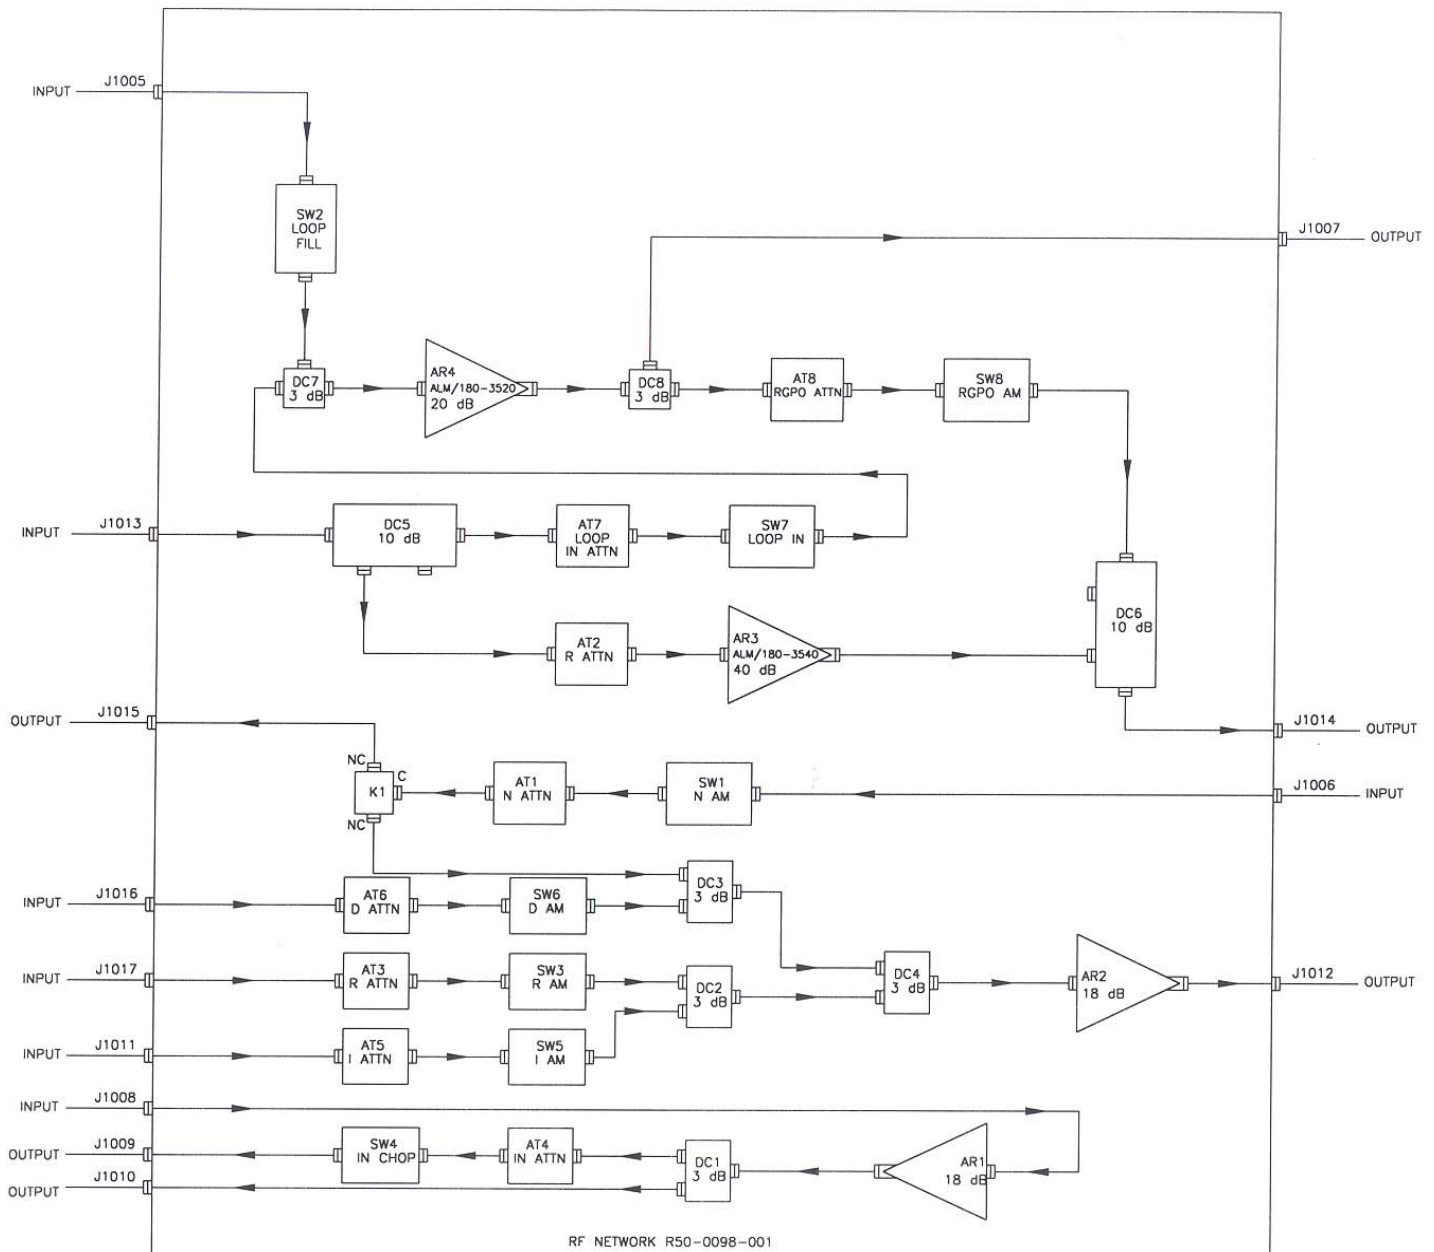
INPUT J1005

SW2 LOOP FILL

J1007 OUTPUT

DC7 3 dB

AR4 ALM/180-3520 20 dB

DC8 3 dB

AT8 RGPO ATTN

SW8 RGPO AM

INPUT J1013

DC5 10 dB

AT7 LOOP IN ATTN

SW7 LOOP IN

DC6 10 dB

AT2 R ATTN

AR3 ALM/180-3540 40 dB

OUTPUT J1015

J1014 OUTPUT

NC

C

K1

NC

AT1 N ATTN

SW1 N AM

J1006 INPUT

INPUT J1016

AT6 D ATTN

SW6 D AM

DC3 3 dB

INPUT J1017

AT3 R ATTN

SW3 R AM

DC2 3 dB

DC4 3 dB

AR2 18 dB

J1012 OUTPUT

INPUT J1011

AT5 I ATTN

SW5 I AM

INPUT J1008

OUTPUT J1009

SW4 IN CHOP

AT4 IN ATTN

DC1 3 dB

AR1 18 dB

OUTPUT J1010

RF NETWORK R50-0098-001